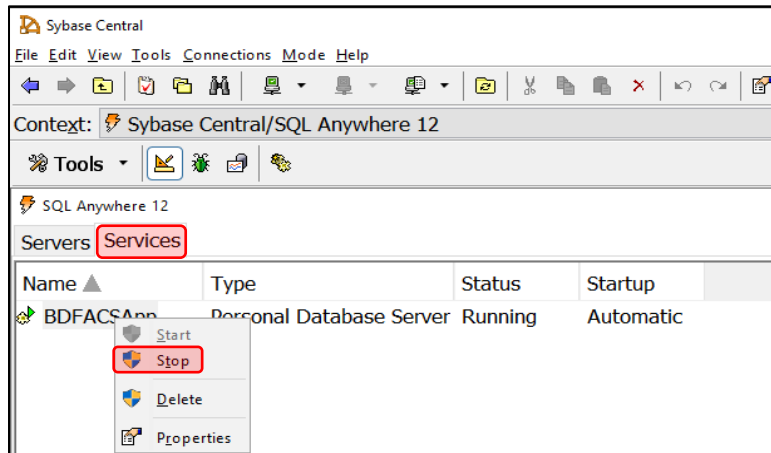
Sybase Central

File Edit View Tools Connections Mode Help

Context: Sybase Central/SQL Anywhere 12

Tools

SQL Anywhere 12

Servers Services

| Name | Type | Status | Startup |
|---|---|---|---|
| BDFACSApp | Personal Database Server | Running | Automatic |

Start
Stop
Delete
Properties